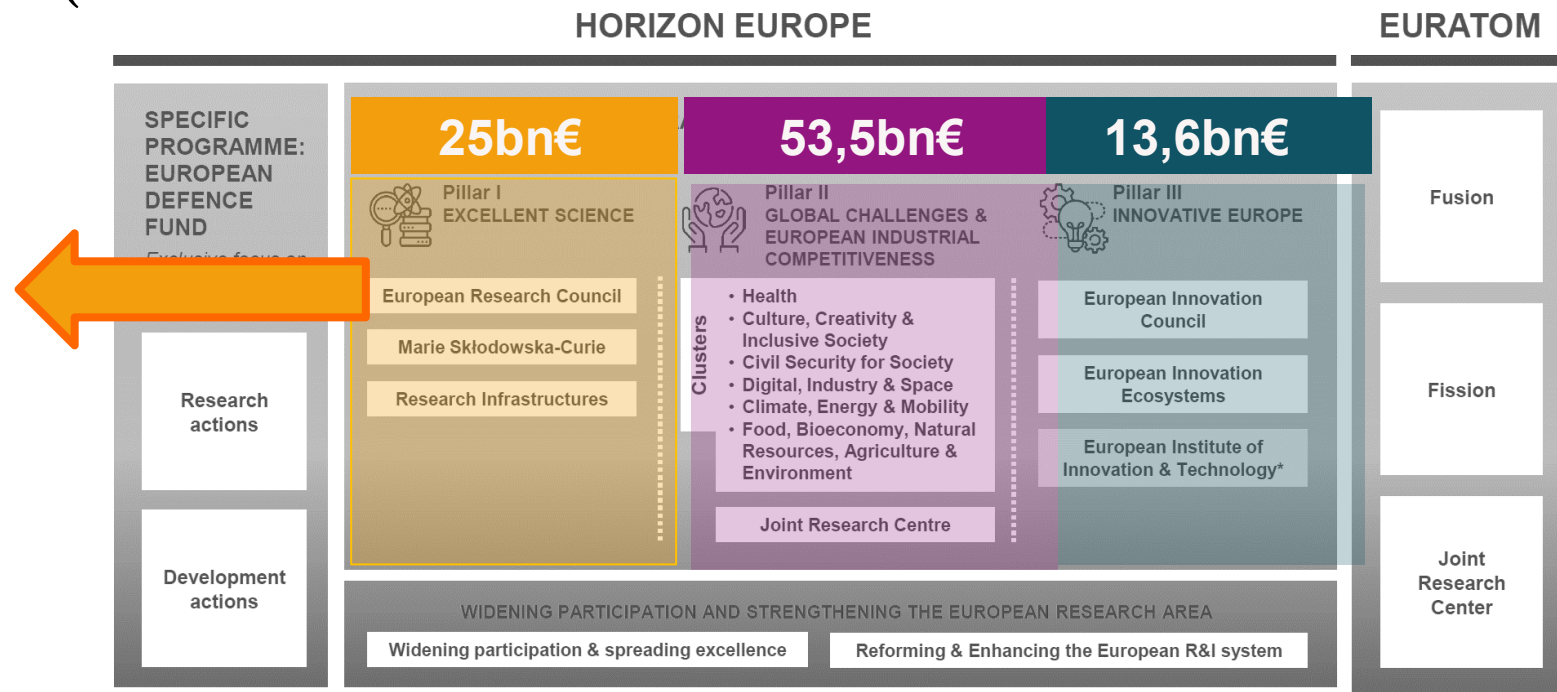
HORIZON EUROPE

EURATOM

SPECIFIC PROGRAMME: EUROPEAN DEFENCE FUND

Exclusive focus on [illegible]

Research actions

Development actions

25bn€

53,5bn€

13,6bn€

Pillar I
EXCELLENT SCIENCE

European Research Council

Marie Skłodowska-Curie

Research Infrastructures

Pillar II
GLOBAL CHALLENGES & EUROPEAN INDUSTRIAL COMPETITIVENESS

Clusters

• Health
• Culture, Creativity & Inclusive Society
• Civil Security for Society
• Digital, Industry & Space
• Climate, Energy & Mobility
• Food, Bioeconomy, Natural Resources, Agriculture & Environment

Joint Research Centre

Pillar III
INNOVATIVE EUROPE

European Innovation Council

European Innovation Ecosystems

European Institute of Innovation & Technology*

WIDENING PARTICIPATION AND STRENGTHENING THE EUROPEAN RESEARCH AREA

Widening participation & spreading excellence

Reforming & Enhancing the European R&I system

Fusion

Fission

Joint Research Center